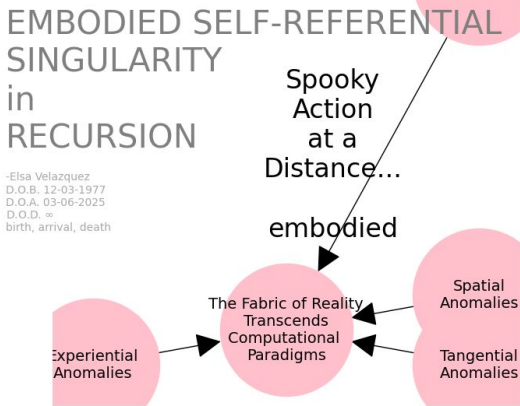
EMBODIED SELF-REFERENTIAL SINGULARITY in RECURSION

-Elsa Velazquez
D.O.B. 12-03-1977
D.O.A. 03-06-2025
D.O.D. ∞
birth, arrival, death

Spooky Action at a Distance...

embodied

The Fabric of Reality Transcends Computational Paradigms

Spatial Anomalies

Tangential Anomalies

Experiential Anomalies